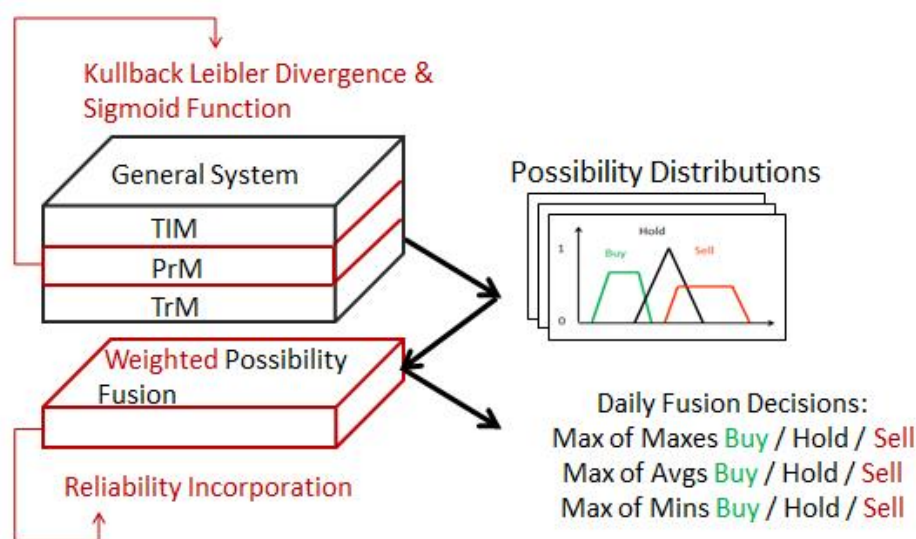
Kullback Leibler Divergence & Sigmoid Function

General System

TIM

PrM

TrM

Possibility Distributions

1

0

Buy

Hold

Sell

Weighted Possibility Fusion

Reliability Incorporation

Daily Fusion Decisions:
Max of Maxes Buy / Hold / Sell
Max of Avgs Buy / Hold / Sell
Max of Mins Buy / Hold / Sell